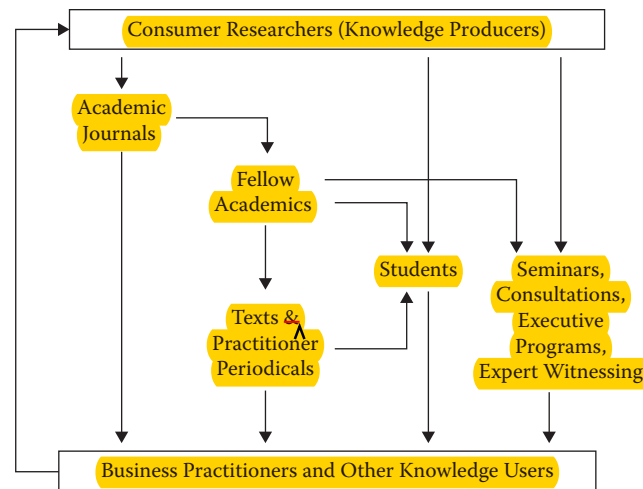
Consumer Researchers (Knowledge Producers)

Academic Journals

Fellow Academics

Students

Seminars, Consultations, Executive Programs, Expert Witnessing

Texts & Practitioner Periodicals

Business Practitioners and Other Knowledge Users